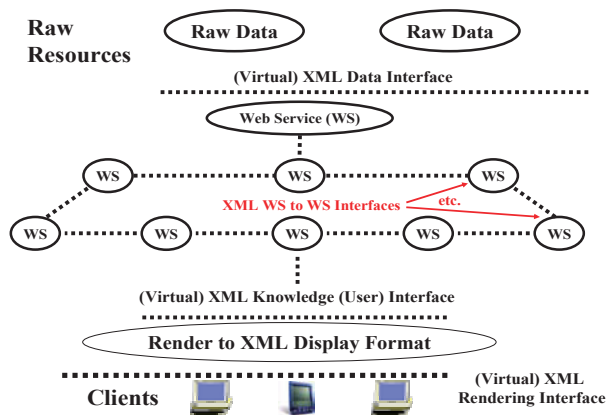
Raw Resources

Raw Data

Raw Data

(Virtual) XML Data Interface

Web Service (WS)

WS

WS

WS

XML WS to WS Interfaces

etc.

WS

WS

WS

WS

WS

(Virtual) XML Knowledge (User) Interface

Render to XML Display Format

Clients

(Virtual) XML Rendering Interface